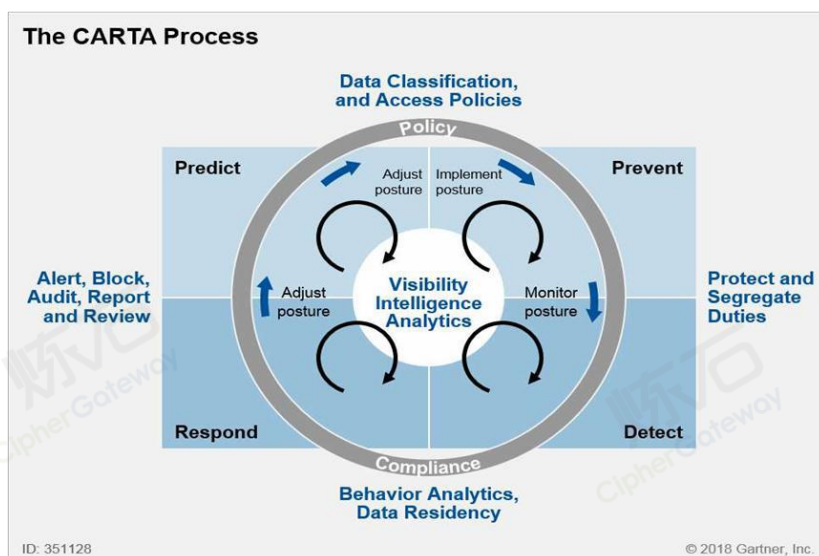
The CARTA Process

Data Classification, and Access Policies

Policy

Predict

Adjust posture

Implement posture

Prevent

Alert, Block, Audit, Report and Review

Adjust posture

Visibility Intelligence Analytics

Monitor posture

Protect and Segregate Duties

Respond

Detect

Compliance

Behavior Analytics, Data Residency

ID: 351128

© 2018 Gartner, Inc.

CipherGateway

CipherGateway